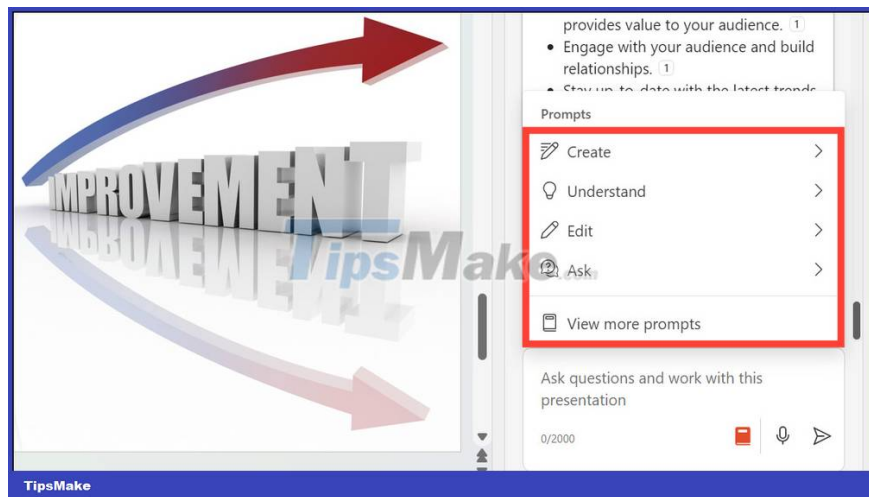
IMPROVEMENT

provides value to your audience. 1

• Engage with your audience and build relationships. 1

• Stay up-to-date with the latest trends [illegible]

Prompts

Create

Understand

Edit

Ask

View more prompts

TipsMake.com

Ask questions and work with this presentation

0/2000

TipsMake